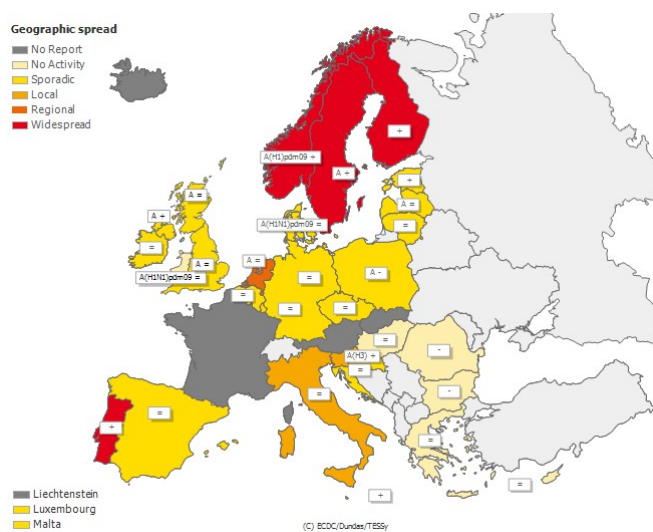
Geographic spread
No Report
No Activity
Sporadic
Local
Regional
Widespread

A(H1)pdm09 +
A +
+
=
A =
=
A +
A =
A(H1N1)pdm09 =
=
A(H1N1)pdm09 =
A =
=
A -
=
=
=
=
=
A(H3) +
=
-
=
-
=
=
+
=
=
+

Liechtenstein
Luxembourg
Malta
(C) ECDC/Dundas/TESSy